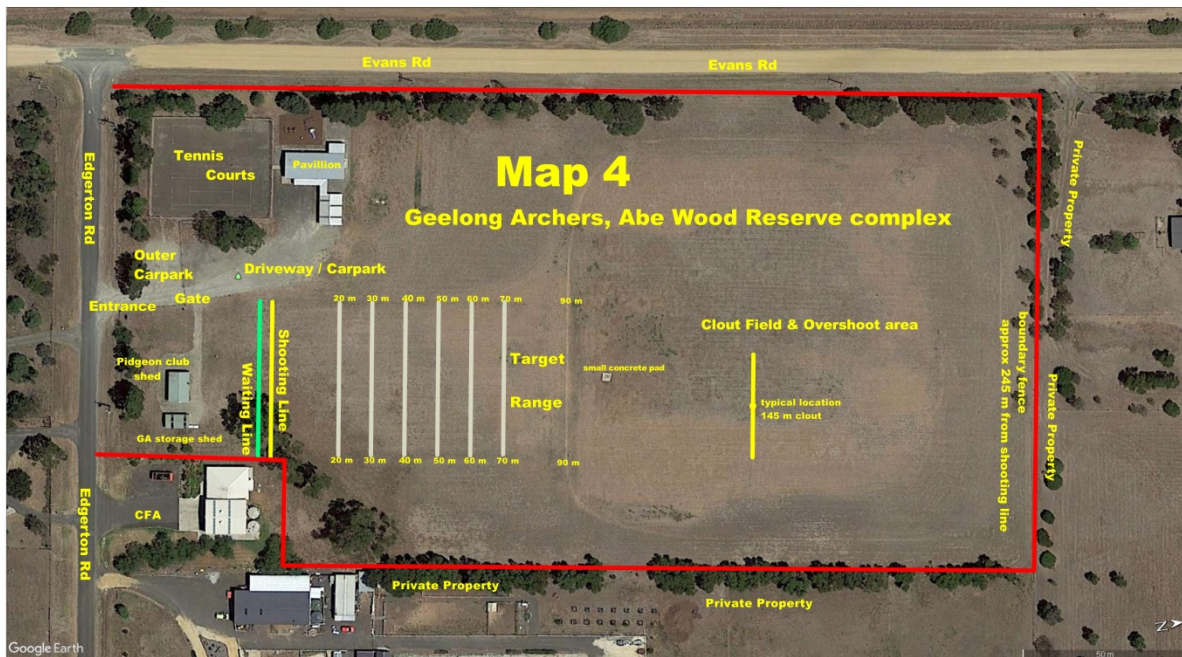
Evans Rd
Evans Rd

Map 4
Geelong Archers, Abe Wood Reserve complex

Tennis Courts
Pavillion
Edgerton Rd
Outer Carpark
Driveway / Carpark
Entrance
Gate
Private Property

20 m 30 m 40 m 50 m 60 m 70 m
90 m
Clout Field & Overshoot area
boundary fence approx 245 m from shooting line
Pidgeon club shed
Waiting Line
Shooting Line
Target
Range
small concrete pad
typical location 145 m clout
GA storage shed
20 m 30 m 40 m 50 m 60 m 70 m
90 m
Private Property
Edgerton Rd
CFA
Private Property
Private Property
Google Earth
50 m